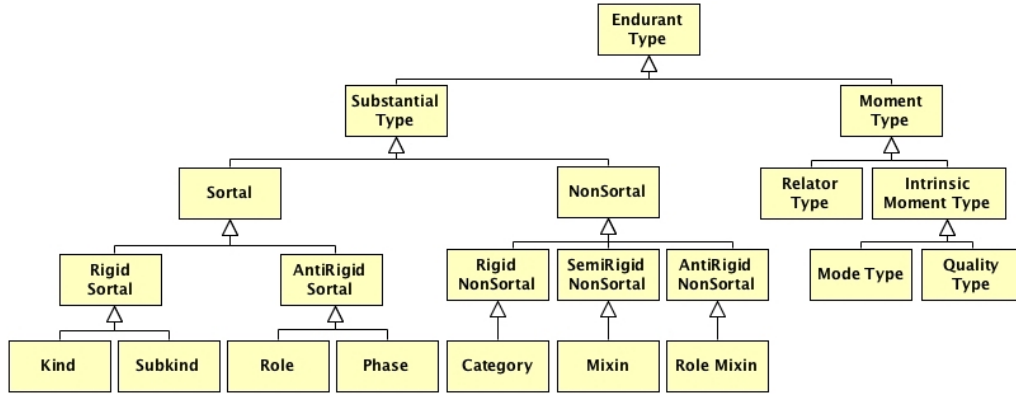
Endurant Type

Substantial Type

Moment Type

Sortal

NonSortal

Relator Type

Intrinsic Moment Type

Rigid Sortal

AntiRigid Sortal

Rigid NonSortal

SemiRigid NonSortal

AntiRigid NonSortal

Mode Type

Quality Type

Kind

Subkind

Role

Phase

Category

Mixin

Role Mixin